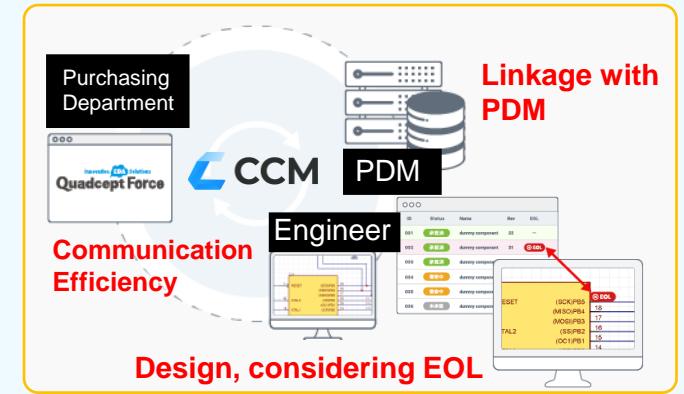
Purchasing Department

Linkage with PDM

Innovative EDA Solutions
Quadcept Force

CCM

PDM

Engineer

| ID | Status | Name | Rev | EOL |
|---|---|---|---|---|
| 001 | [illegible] | dummy component | 22 | — |
| 002 | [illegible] | dummy component | 31 | EOL |
| 003 | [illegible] | dummy component | | |
| 004 | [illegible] | dummy component | | |
| 005 | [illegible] | dummy component | | |
| 006 | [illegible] | dummy component | | |

Communication Efficiency

EOL
ESET (SCK)PB5 18
(MISO)PB4 17
(MOSI)PB3 16
TAL2 (SS)PB2 15
(OC1)PB1 14

Design, considering EOL